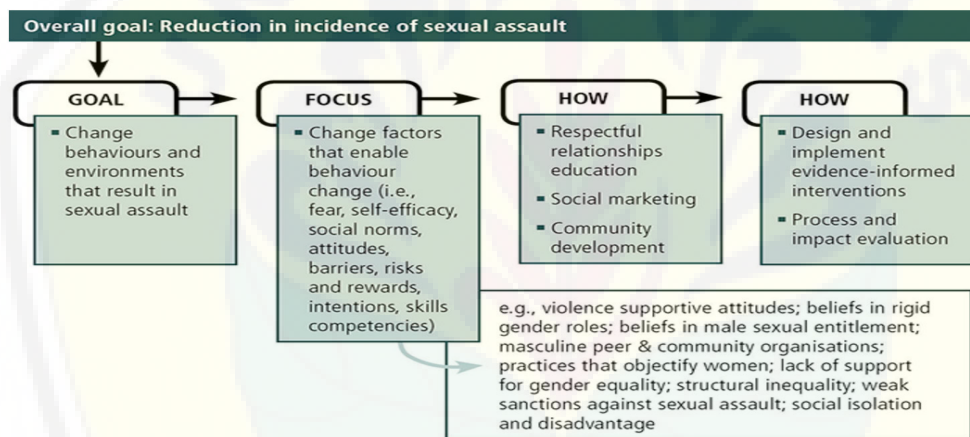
Overall goal: Reduction in incidence of sexual assault

GOAL

- Change behaviours and environments that result in sexual assault

FOCUS

- Change factors that enable behaviour change (i.e., fear, self-efficacy, social norms, attitudes, barriers, risks and rewards, intentions, skills competencies)

HOW

- Respectful relationships education
- Social marketing
- Community development

HOW

- Design and implement evidence-informed interventions
- Process and impact evaluation

e.g., violence supportive attitudes; beliefs in rigid gender roles; beliefs in male sexual entitlement; masculine peer & community organisations; practices that objectify women; lack of support for gender equality; structural inequality; weak sanctions against sexual assault; social isolation and disadvantage